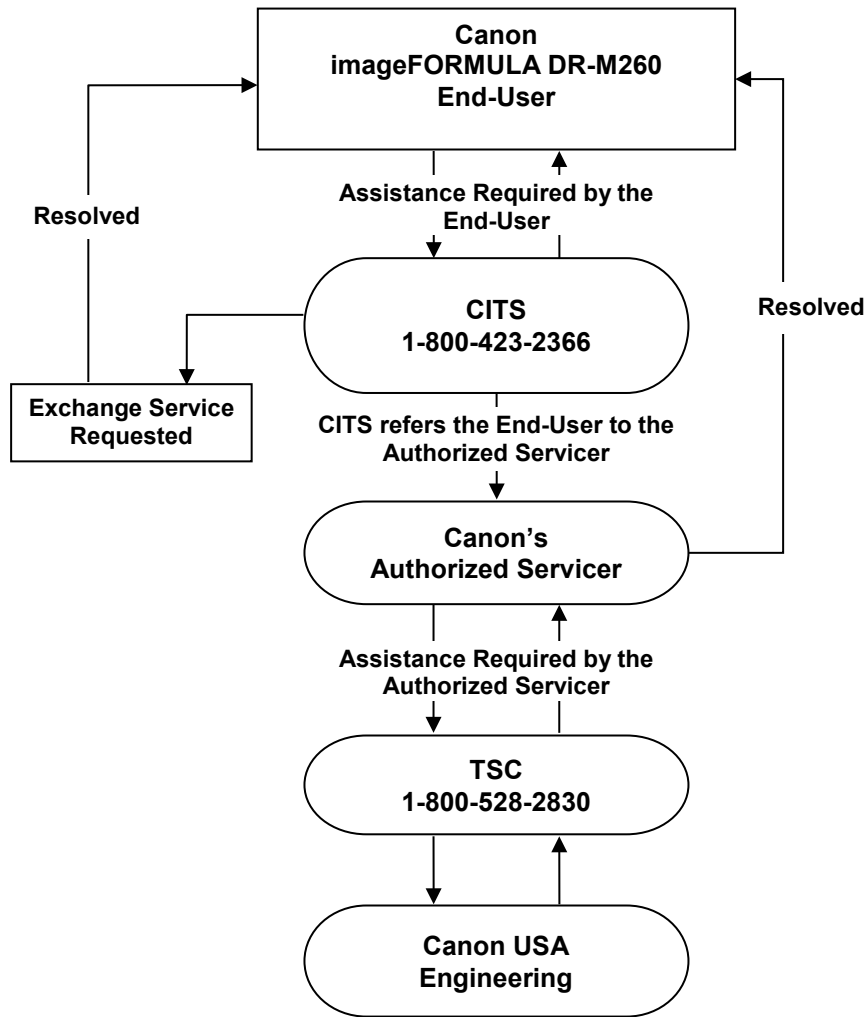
Canon
imageFORMULA DR-M260
End-User

Assistance Required by the End-User

Resolved

CITS
1-800-423-2366

Resolved

Exchange Service Requested

CITS refers the End-User to the Authorized Servicer

Canon's
Authorized Servicer

Assistance Required by the Authorized Servicer

TSC
1-800-528-2830

Canon USA
Engineering